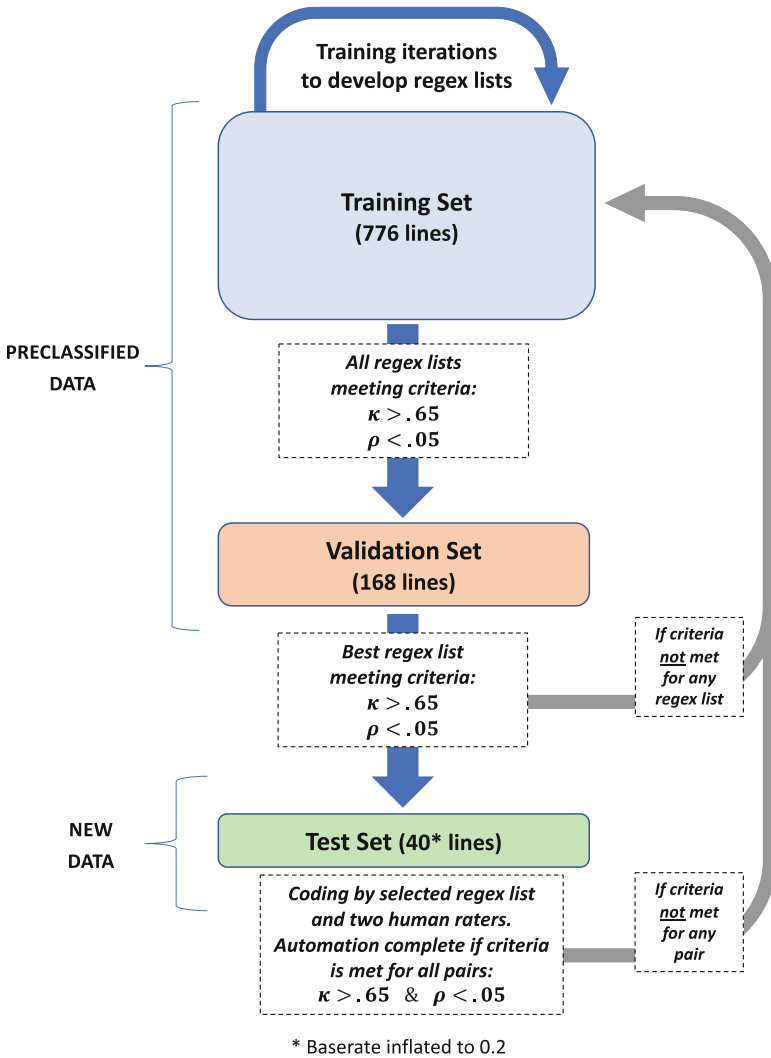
Training iterations to develop regex lists

PRECLASSIFIED DATA

Training Set
(776 lines)

All regex lists meeting criteria:
$\kappa > .65$
$\rho < .05$

Validation Set
(168 lines)

Best regex list meeting criteria:
$\kappa > .65$
$\rho < .05$

If criteria not met for any regex list

NEW DATA

Test Set (40* lines)

Coding by selected regex list and two human raters. Automation complete if criteria is met for all pairs:
$\kappa > .65$ & $\rho < .05$

If criteria not met for any pair

* Baserate inflated to 0.2